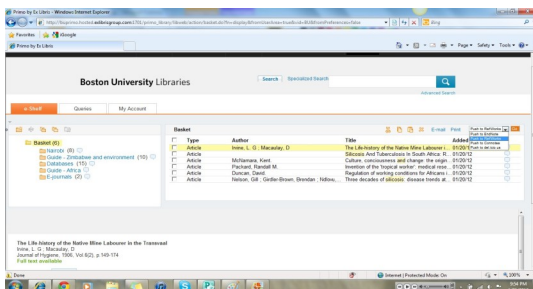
Primo by Ex Libris - Windows Internet Explorer

http://bu-primo.hosted.exlibrisgroup.com:1701/primo_library/libweb/action/basket.do?fn=display&fromUserArea=true&vid=BU&fromPreferences=false

Bing

Favorites | Google

Primo by Ex Libris

Page • Safety • Tools •

Boston University Libraries

Search | Specialized Search

Advanced Search

e-Shelf | Queries | My Account

Basket (6)
Nairobi (8)
Guide - Zimbabwe and environment (10)
Databases (15)
Guide - Africa (5)
E-journals (2)

Basket

E-mail | Print | Push to RefWorks

Push to EndNote
Push to Delicious
Push to Connotea
Push to del.icio.us

| | Type | Author | Title | Added |
|---|---|---|---|---|
| | Article | Irvine, L. G.; Macaulay, D. | The Life-history of the Native Mine Labourer i... | 01/20/1 |
| | Article | | Silicosis And Tuberculosis In South Africa: R... | 01/20/12 |
| | Article | McNamara, Kent | Culture, consciousness and change: the segre... | 01/20/12 |
| | Article | Packard, Randall M. | Invention of the 'tropical worker': medical rese... | 01/20/12 |
| | Article | Duncan, David. | Regulation of working conditions for Africans i... | 01/20/12 |
| | Article | Nelson, Gill; Girdler-Brown, Brendan; Ndlovu, ... | Three decades of silicosis: disease trends at ... | 01/20/12 |

The Life-history of the Native Mine Labourer in the Transvaal
Irvine, L. G.; Macaulay, D
Journal of Hygiene, 1906, Vol.6(2), p.149-174
Full text available

Done

Internet | Protected Mode: On

100%

9:54 PM